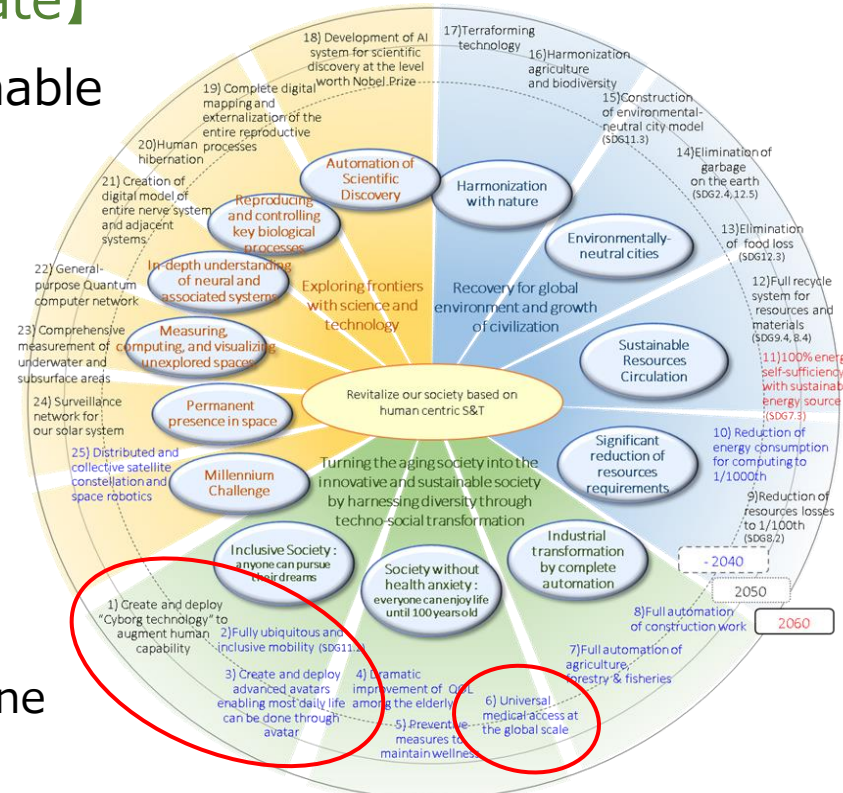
ate】

nable

ne

18) Development of AI system for scientific discovery at the level worth Nobel Prize

17)Terraforming technology

16)Harmonization agriculture and biodiversity

15)Construction of environmental-neutral city model (SDG11.3)

14)Elimination of garbage on the earth (SDG2.4, 12.5)

13)Elimination of food loss (SDG12.3)

12)Full recycle system for resources and materials (SDG9.4, 8.4)

11)100% energ self-sufficiency with sustainab energy source (SDG7.3)

10) Reduction of energy consumption for computing to 1/1000th

9)Reduction of resources losses to 1/100th (SDG8.2)

19) Complete digital mapping and externalization of the entire reproductive processes

20)Human hibernation

21) Creation of digital model of entire nerve system and adjacent systems

22) General-purpose Quantum computer network

23) Comprehensive measurement of underwater and subsurface areas

24) Surveillance network for our solar system

25) Distributed and collective satellite constellation and space robotics

Automation of Scientific Discovery

Reproducing and controlling key biological processes

In-depth understanding of neural and associated systems

Measuring, computing, and visualizing unexplored spaces

Permanent presence in space

Millennium Challenge

Exploring frontiers with science and technology

Harmonization with nature

Environmentally-neutral cities

Recovery for global environment and growth of civilization

Sustainable Resources Circulation

Significant reduction of resources requirements

Revitalize our society based on human centric S&T

Turning the aging society into the innovative and sustainable society by harnessing diversity through techno-social transformation

Industrial transformation by complete automation

Inclusive Society : anyone can pursue their dreams

Society without health anxiety : everyone can enjoy life until 100 years old

- 2040

2050

2060

1) Create and deploy "Cyborg technology" to augment human capability

2)Fully ubiquitous and inclusive mobility (SDG11.2)

3) Create and deploy advanced avatars enabling most daily life can be done through avatar

4) Dramatic improvement of QOL among the elderly

5) Preventive measures to maintain wellness

6) Universal medical access at the global scale

7)Full automation of agriculture, forestry & fisheries

8)Full automation of construction work